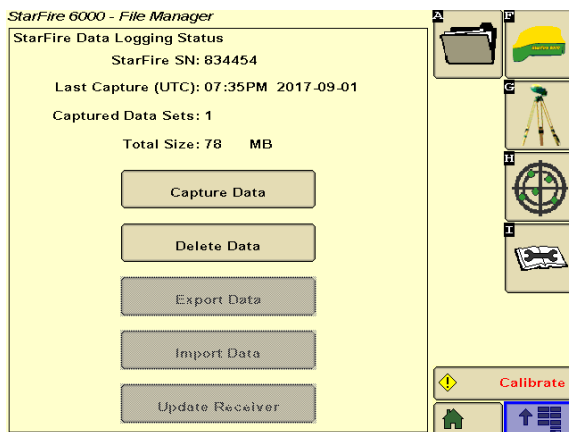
StarFire 6000 - File Manager

StarFire Data Logging Status

StarFire SN: 834454

Last Capture (UTC): 07:35PM 2017-09-01

Captured Data Sets: 1

Total Size: 78 MB

Capture Data

Delete Data

Export Data

Import Data

Update Receiver

A

F

G

H

I

Calibrate